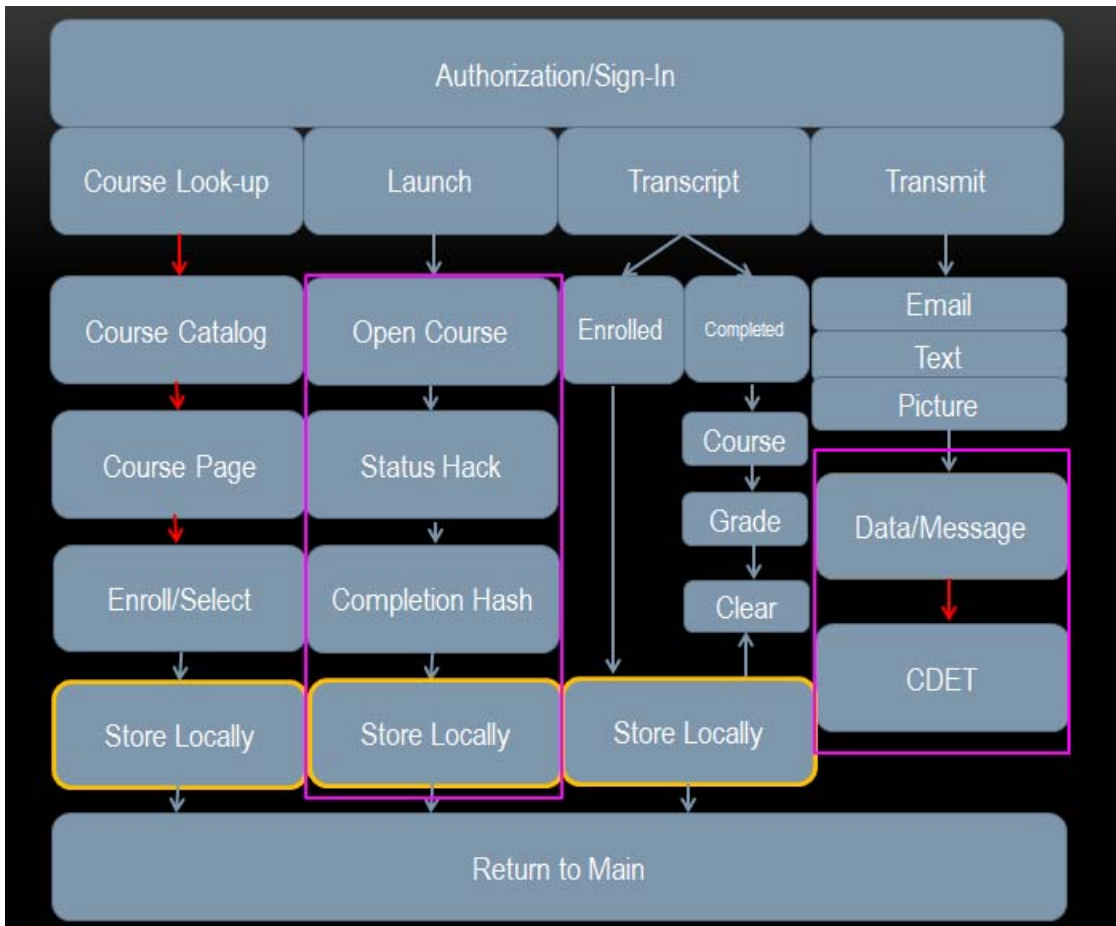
Authorization/Sign-In

Course Look-up

Launch

Transcript

Transmit

Course Catalog

Course Page

Enroll/Select

Store Locally

Open Course

Status Hack

Completion Hash

Store Locally

Enrolled

Completed

Course

Grade

Clear

Store Locally

Email

Text

Picture

Data/Message

CDET

Return to Main